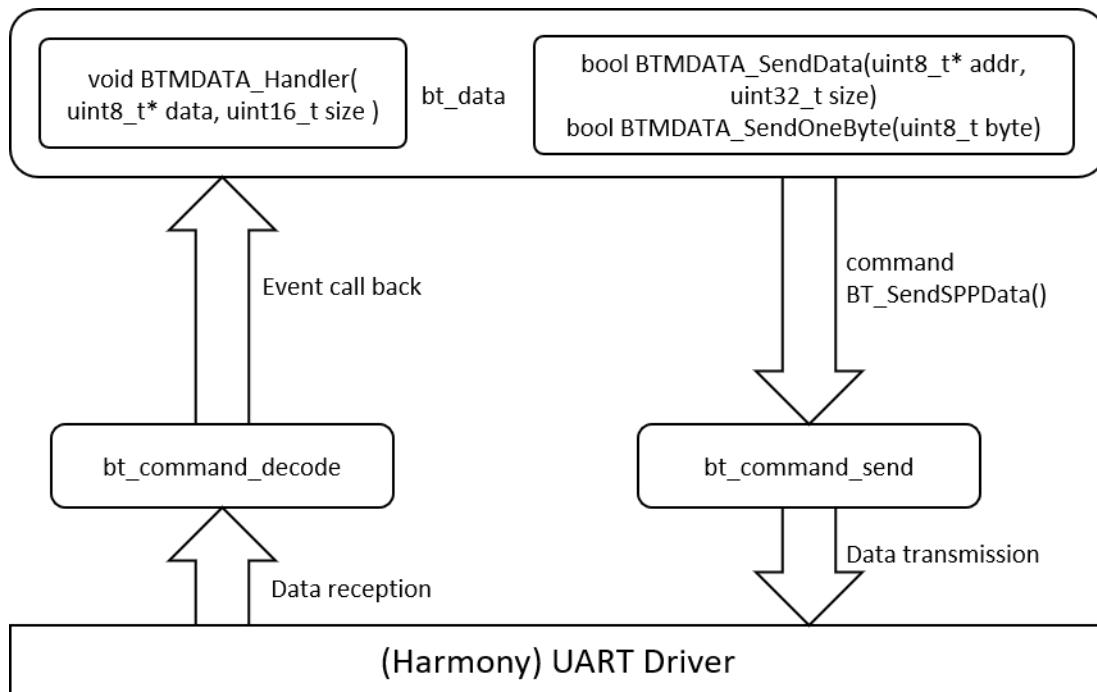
void BTMDATA_Handler( uint8_t* data, uint16_t size )

bt_data

bool BTMDATA_SendData(uint8_t* addr, uint32_t size)
bool BTMDATA_SendOneByte(uint8_t byte)

Event call back

command
BT_SendSPPData()

bt_command_decode

bt_command_send

Data transmission

Data reception

(Harmony) UART Driver